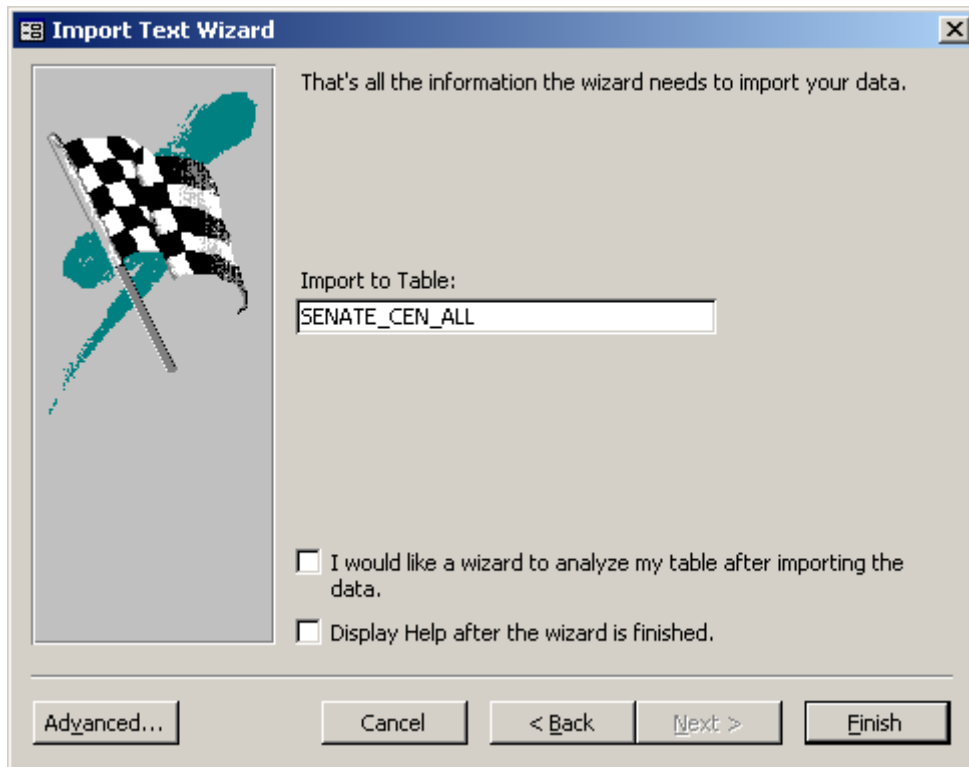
Import Text Wizard

That's all the information the wizard needs to import your data.

Import to Table:

SENATE_CEN_ALL

I would like a wizard to analyze my table after importing the data.

Display Help after the wizard is finished.

Advanced...

Cancel

< Back

Next >

Finish